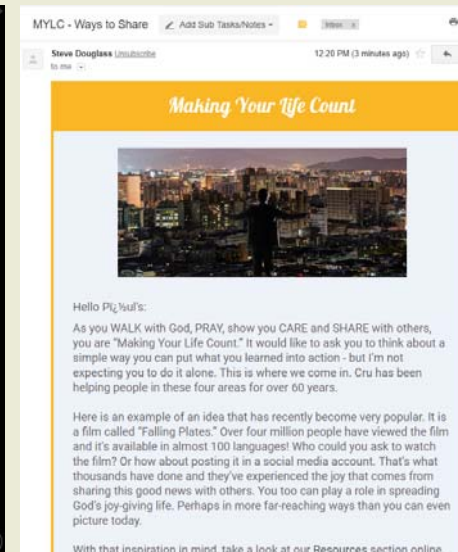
MYLC - Ways to Share   Add Sub Tasks/Notes   Inbox x

Steve Douglass Unsubscribe
to me

12:20 PM (3 minutes ago)

Making Your Life Count

Hello Pï¿½ul's:

As you WALK with God, PRAY, show you CARE and SHARE with others, you are "Making Your Life Count." It would like to ask you to think about a simple way you can put what you learned into action - but I'm not expecting you to do it alone. This is where we come in. Cru has been helping people in these four areas for over 60 years.

Here is an example of an idea that has recently become very popular. It is a film called "Falling Plates." Over four million people have viewed the film and it's available in almost 100 languages! Who could you ask to watch the film? Or how about posting it in a social media account. That's what thousands have done and they've experienced the joy that comes from sharing this good news with others. You too can play a role in spreading God's joy-giving life. Perhaps in more far-reaching ways than you can even picture today.

With that inspiration in mind, take a look at our Resources section online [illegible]